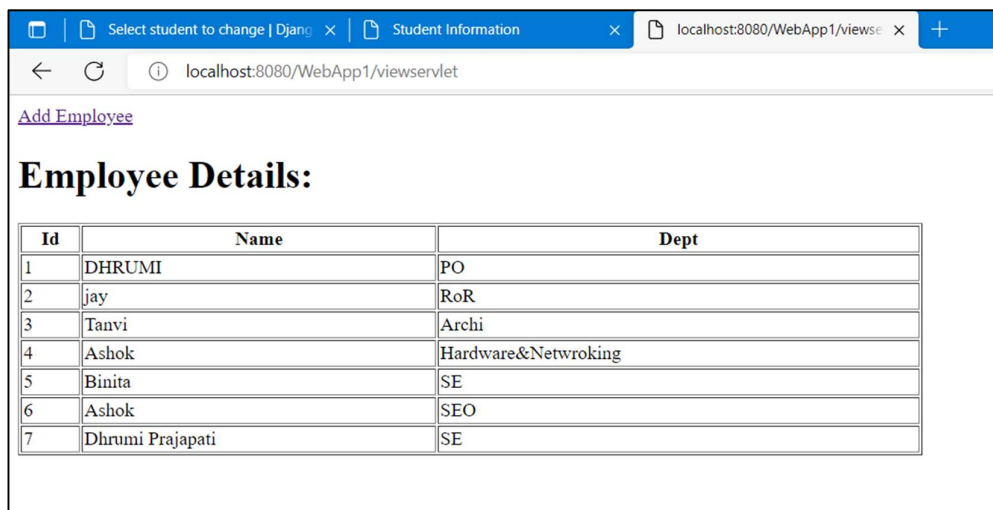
Select student to change | Djang ×
Student Information ×
localhost:8080/WebApp1/viewse ×
+

localhost:8080/WebApp1/viewservlet

Add Employee

# Employee Details:

| Id | Name | Dept |
|---|---|---|
| 1 | DHRUMI | PO |
| 2 | jay | RoR |
| 3 | Tanvi | Archi |
| 4 | Ashok | Hardware&Netwroking |
| 5 | Binita | SE |
| 6 | Ashok | SEO |
| 7 | Dhrumi Prajapati | SE |